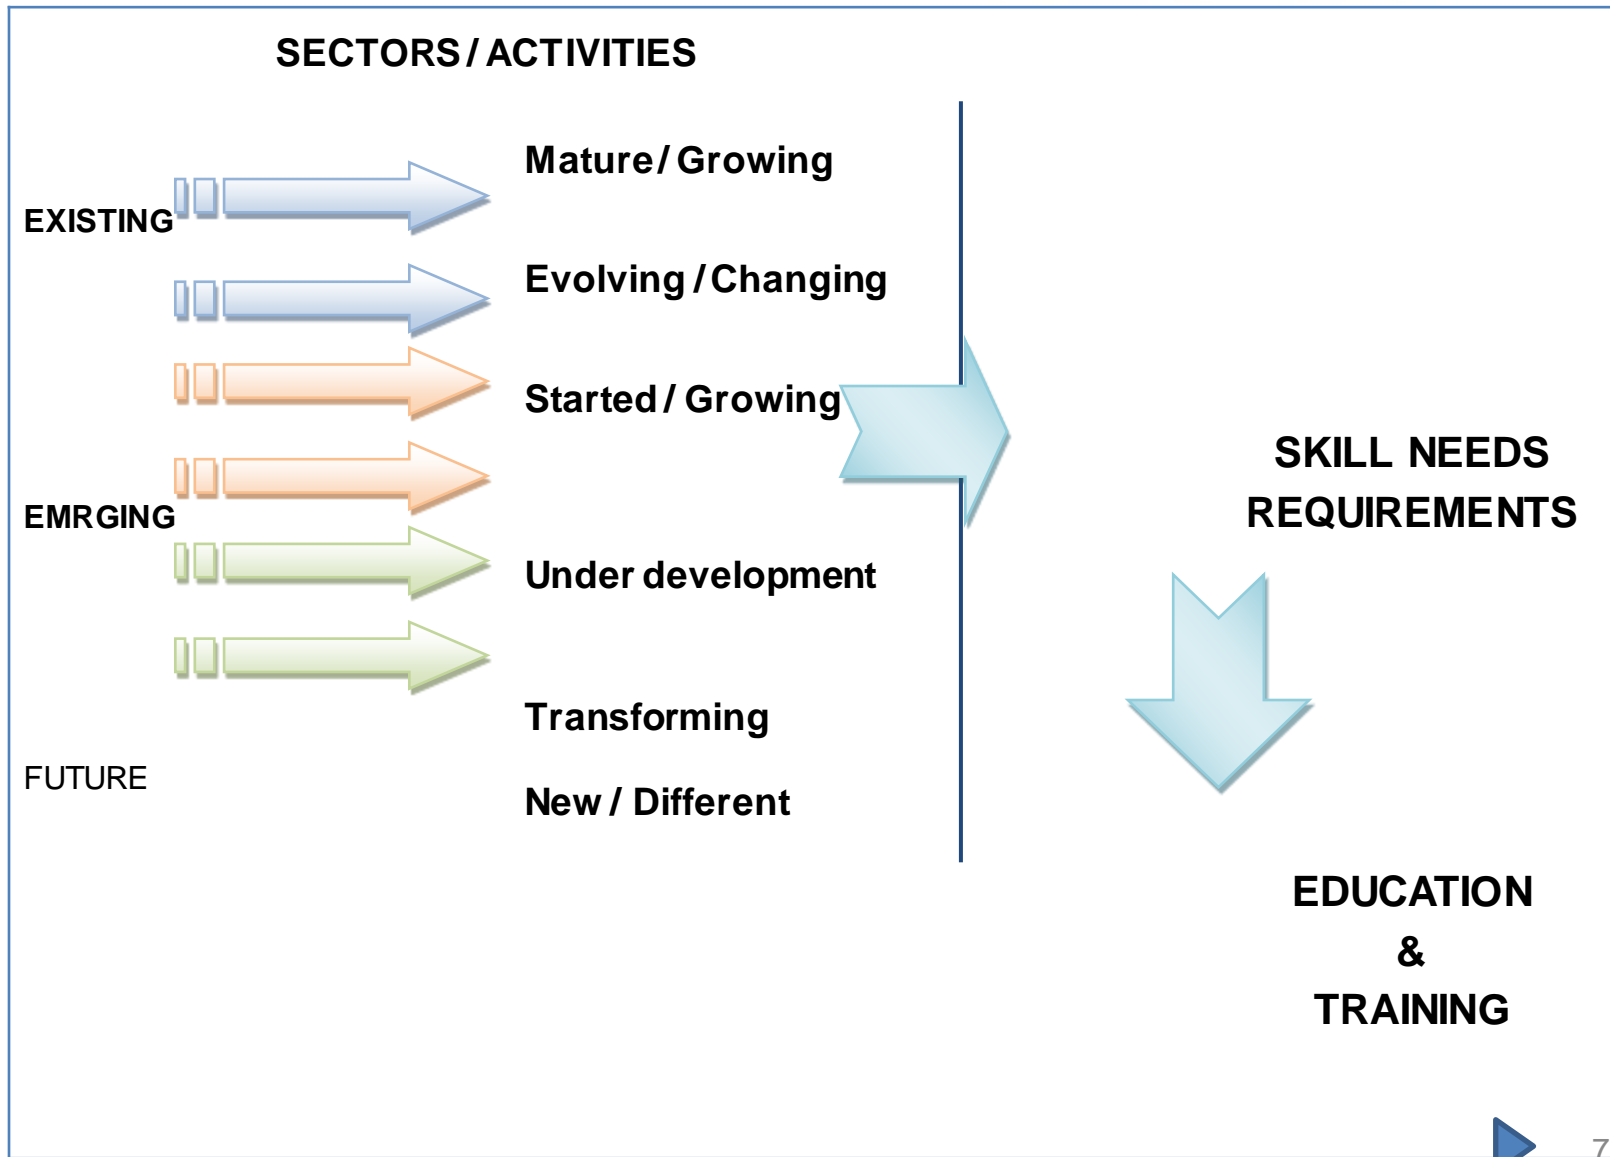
SECTORS / ACTIVITIES

EXISTING

Mature / Growing

Evolving / Changing

Started / Growing

EMRGING

Under development

Transforming

FUTURE

New / Different

SKILL NEEDS REQUIREMENTS

EDUCATION & TRAINING

7